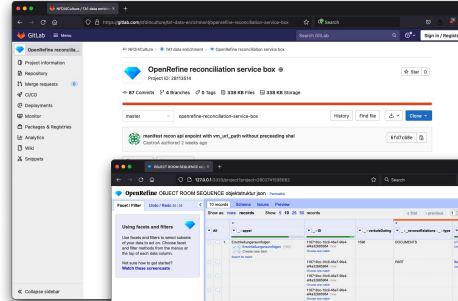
NFDI4Culture / TA1 data service

https://gitlab.com/nfdi4culture/ta1-data-enrichment/openrefine-reconciliation-service-box

Search

GitLab Menu

Search GitLab

Sign in / Register

OpenRefine reconcilia...

Project information

Repository

Merge requests 0

CI/CD

Deployments

Monitor

Packages & Registries

Analytics

Wiki

Snippets

Collapse sidebar

NFDI4Culture > TA1 data enrichment > OpenRefine reconciliation service box

OpenRefine reconciliation service box

Project ID: 28113514

Star 0

87 Commits 4 Branches 0 Tags 338 KB Files 338 KB Storage

master

openrefine-reconciliation-service-box

History Find file Clone

manifest recon api enpoint with vm_url_path without preceeding shal

Cashoik authored 2 weeks ago

67d7c68e

OBJECT ROOM SEQUENCE

127.0.0.1

Search

OpenRefine OBJECT ROOM SEQUENCE objektstruktur.json Permalink

Facet / Filter Undo / Redo

10 records Schema Issues Preview

Using facets and filters

Use facets and filters to select subsets of your data to act on. Choose facet and filter methods from the menus at the top of each data column.

Not sure how to get started?

Watch these screencasts

Show as: rows records Show: 5 10 25 50 records

« first ‹ previous

All

appel

ID

reconReferences

type

1.

Erschließungsgrundlagen

Choose new match

Create new item

Search for match

1166

DOCUMENTS

PART